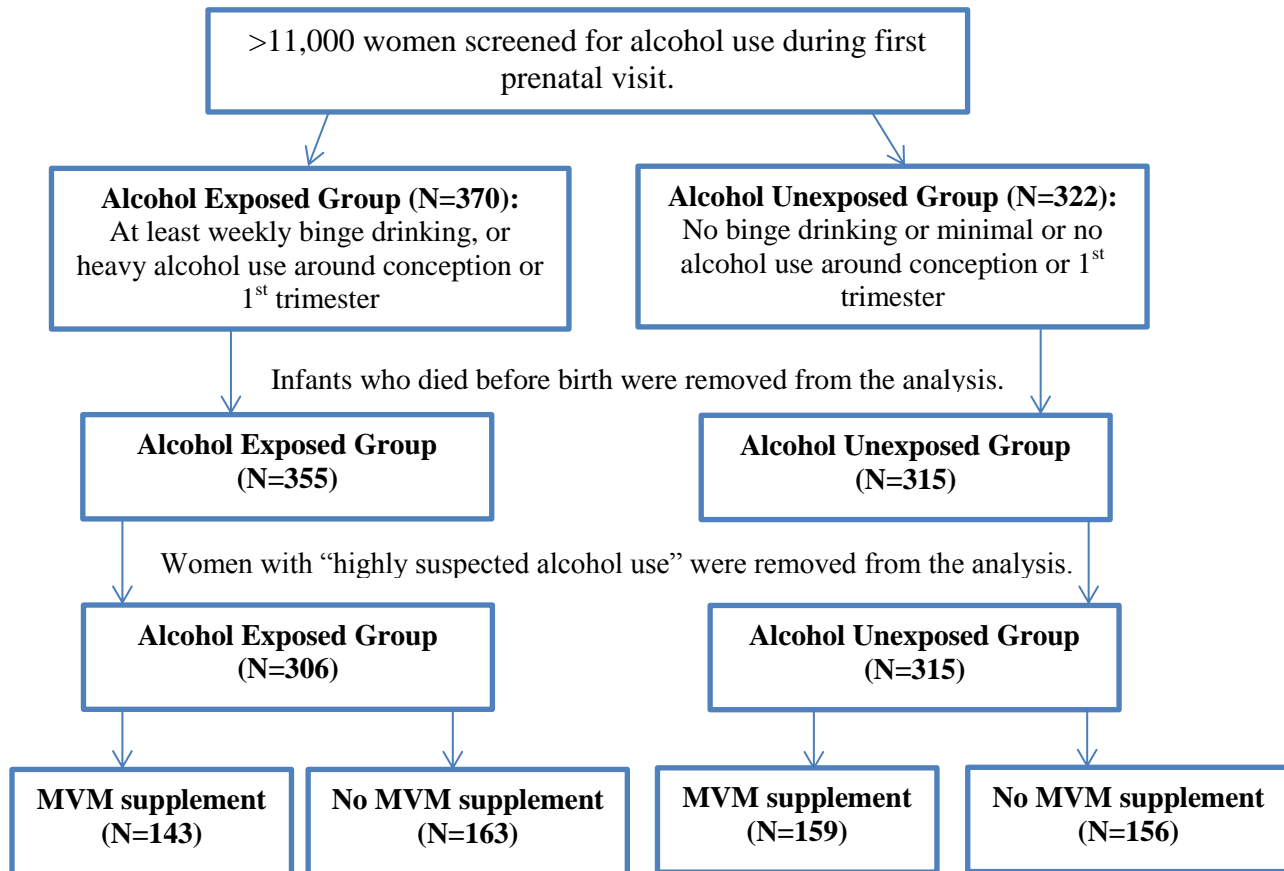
>11,000 women screened for alcohol use during first prenatal visit.

**Alcohol Exposed Group (N=370):** At least weekly binge drinking, or heavy alcohol use around conception or 1$^{st}$ trimester

**Alcohol Unexposed Group (N=322):** No binge drinking or minimal or no alcohol use around conception or 1$^{st}$ trimester

Infants who died before birth were removed from the analysis.

**Alcohol Exposed Group (N=355)**

**Alcohol Unexposed Group (N=315)**

Women with "highly suspected alcohol use" were removed from the analysis.

**Alcohol Exposed Group (N=306)**

**Alcohol Unexposed Group (N=315)**

**MVM supplement (N=143)**

**No MVM supplement (N=163)**

**MVM supplement (N=159)**

**No MVM supplement (N=156)**